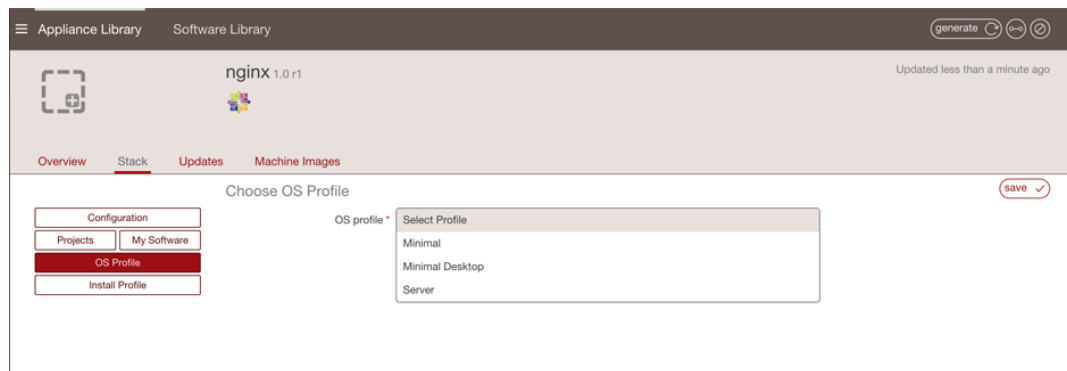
Appliance Library Software Library

generate

nginx 1.0 r1

Updated less than a minute ago

Overview Stack Updates Machine Images

Choose OS Profile

save

Configuration

Projects My Software

OS Profile

Install Profile

OS profile *

Select Profile

Minimal

Minimal Desktop

Server